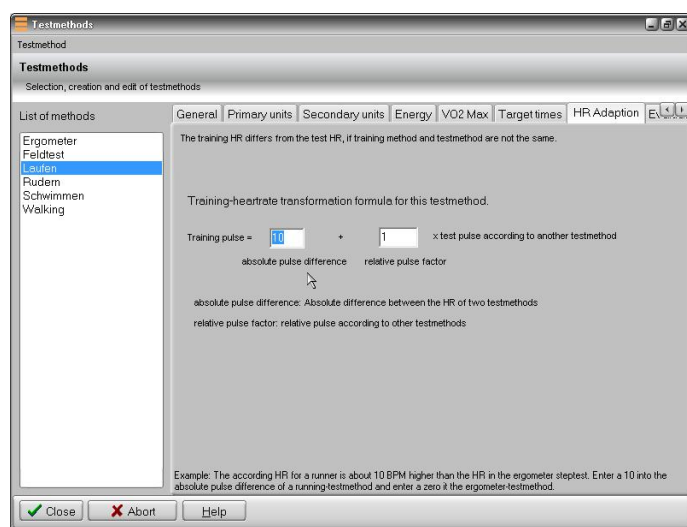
Testmethods

Testmethod

Testmethods

Selection, creation and edit of testmethods

List of methods

Ergometer
Feldtest
Laufen
Rudern
Schwimmen
Walking

General | Primary units | Secondary units | Energy | VO2 Max | Target times | HR Adaption | E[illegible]

The training HR differs from the test HR, if training method and testmethod are not the same.

Training-heartrate transformation formula for this testmethod.

Training pulse = 10 + 1 x test pulse according to another testmethod

absolute pulse difference relative pulse factor

absolute pulse difference: Absolute difference between the HR of two testmethods

relative pulse factor: relative pulse according to other testmethods

Example: The according HR for a runner is about 10 BPM higher than the HR in the ergometer steptest. Enter a 10 into the absolute pulse difference of a running-testmethod and enter a zero it the ergometer-testmethod.

Close | Abort | Help